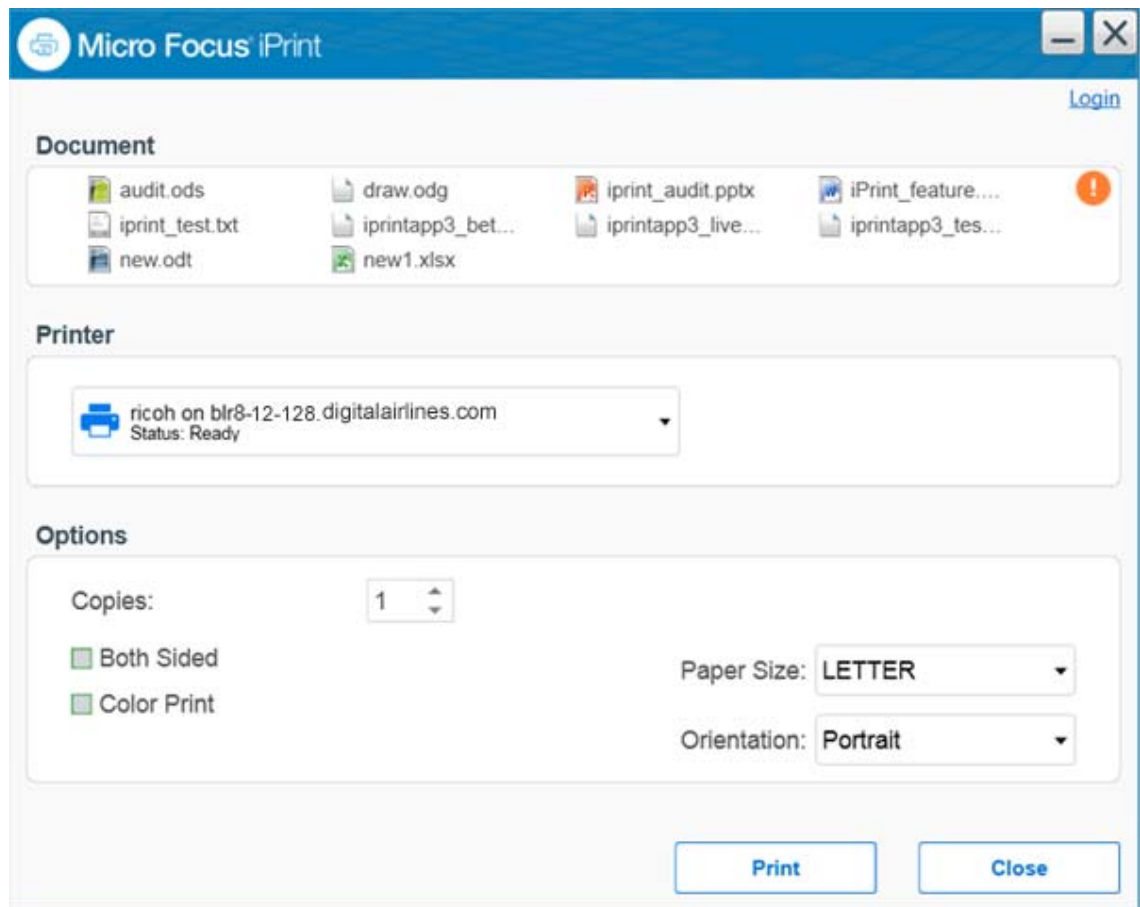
Micro Focus iPrint

Login

Document

audit.ods
draw.odg
iprint_audit.pptx
iPrint_feature....
iprint_test.txt
iprintapp3_bet...
iprintapp3_live...
iprintapp3_tes...
new.odt
new1.xlsx

Printer

ricoh on blr8-12-128.digitalairlines.com
Status: Ready

Options

Copies: 1

Both Sided

Color Print

Paper Size: LETTER

Orientation: Portrait

Print

Close